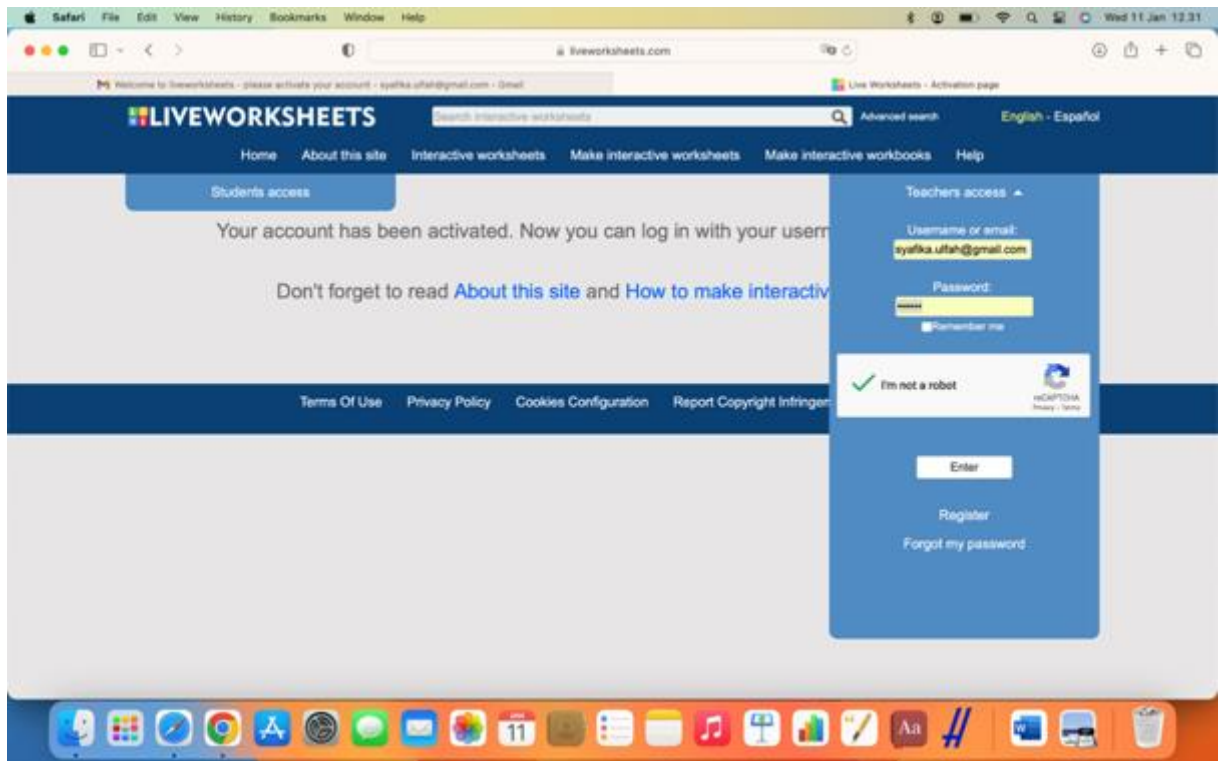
Safari File Edit View History Bookmarks Window Help

Wed 11 Jan 12.31

liveworksheets.com

Welcome to liveworksheets - please activate your account - syafika.ulfah@gmail.com - Gmail

Live Worksheets - Activation page

LIVEWORKSHEETS

Search interactive worksheets

Advanced search

English - Español

Home About this site Interactive worksheets Make interactive worksheets Make interactive workbooks Help

Students access

Teachers access ▲

Your account has been activated. Now you can log in with your userr

Don't forget to read About this site and How to make interactiv

Username or email:

syafika.ulfah@gmail.com

Password:

Remember me

I'm not a robot

reCAPTCHA
Privacy - Terms

Terms Of Use Privacy Policy Cookies Configuration Report Copyright Infringen

Enter

Register

Forgot my password

11

Aa